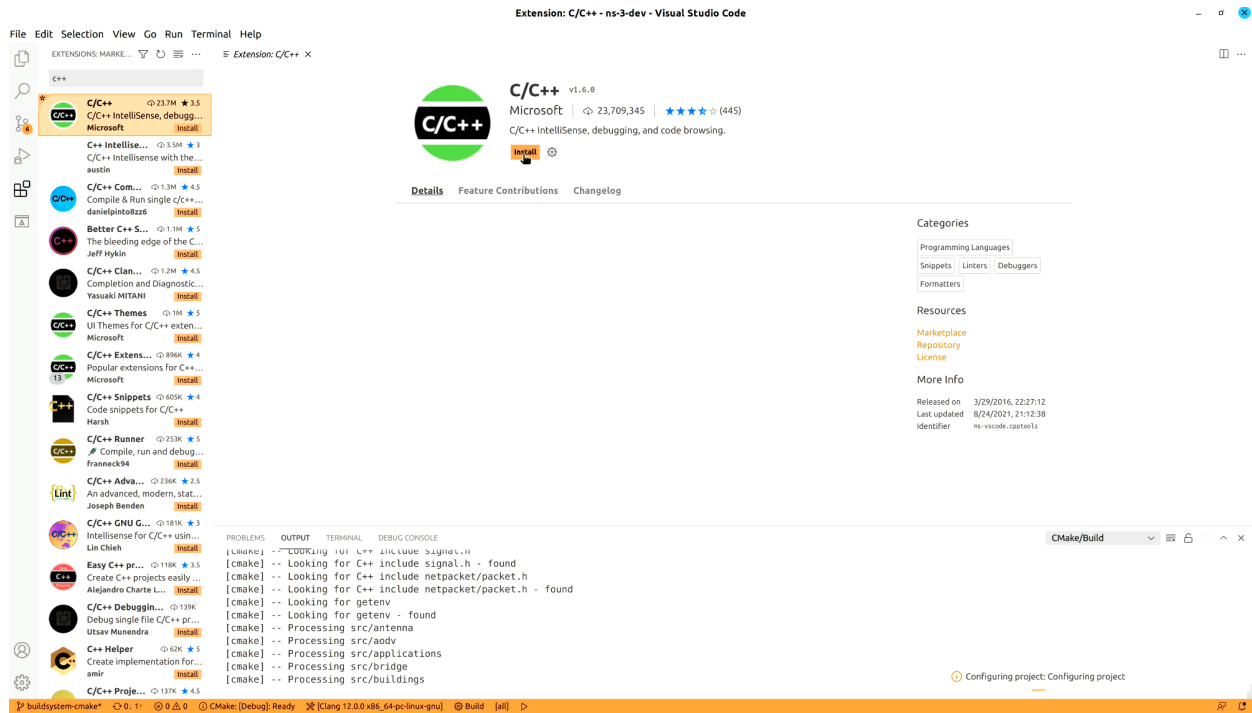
Extension: C/C++ - ns-3-dev - Visual Studio Code

File Edit Selection View Go Run Terminal Help

EXTENSIONS: MARKE...

c++

C/C++ 23.7M ★3.5
C/C++ IntelliSense, debugg...
Microsoft Install

C++ Intellise... 3.5M ★3
C/C++ Intellisense with the...
austin Install

C/C++ Com... 1.3M ★4.5
Compile & Run single c/c++...
danielpinto8zz6 Install

Better C++ S... 1.1M ★5
The bleeding edge of the C...
Jeff Hykin Install

C/C++ Clan... 1.2M ★4.5
Completion and Diagnostic...
Yasuaki MITANI Install

C/C++ Themes 1M ★5
UI Themes for C/C++ exten...
Microsoft Install

C/C++ Extens... 896K ★4
Popular extensions for C++...
Microsoft Install

C/C++ Snippets 605K ★4
Code snippets for C/C++
Harsh Install

C/C++ Runner 253K ★5
Compile, run and debug...
franneck94 Install

C/C++ Adva... 236K ★2.5
An advanced, modern, stat...
Joseph Benden Install

C/C++ GNU G... 181K ★3
Intellisense for C/C++ usin...
Lin Chieh Install

Easy C++ pr... 118K ★3.5
Create C++ projects easily ...
Alejandro Charte L... Install

C/C++ Debuggin... 139K
Debug single file C/C++ pr...
Utsav Munendra Install

C++ Helper 62K ★5
Create implementation for...
amir Install

C/C++ Proje... 137K ★4.5

Extension: C/C++

C/C++ v1.6.0
Microsoft 23,709,345 (445)
C/C++ IntelliSense, debugging, and code browsing.
Install

Details Feature Contributions Changelog

Categories
Programming Languages
Snippets Linters Debuggers
Formatters

Resources
Marketplace
Repository
License

More Info
Released on 3/29/2016, 22:27:12
Last updated 8/24/2021, 21:12:38
Identifier ms-vscode.cpptools

PROBLEMS OUTPUT TERMINAL DEBUG CONSOLE
CMake/Build

[cmake] -- Looking for C++ include signal.h
[cmake] -- Looking for C++ include signal.h - found
[cmake] -- Looking for C++ include netpacket/packet.h
[cmake] -- Looking for C++ include netpacket/packet.h - found
[cmake] -- Looking for getenv
[cmake] -- Looking for getenv - found
[cmake] -- Processing src/antenna
[cmake] -- Processing src/aodv
[cmake] -- Processing src/applications
[cmake] -- Processing src/bridge
[cmake] -- Processing src/buildings

Configuring project: Configuring project

buildsystem-cmake* 0↓ 1↑ 0 0 CMake: [Debug]: Ready [Clang 12.0.0 x86_64-pc-linux-gnu] Build [all]